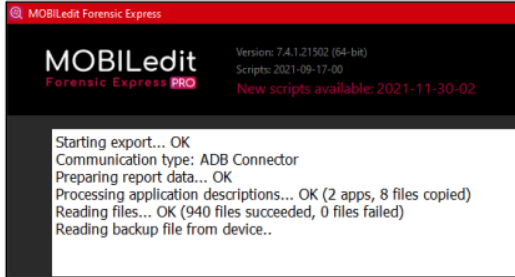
MOBILedit Forensic Express

MOBILedit
Forensic Express PRO

Version: 7.4.1.21502 (64-bit)
Scripts: 2021-09-17-00
New scripts available: 2021-11-30-02

Starting export... OK
Communication type: ADB Connector
Preparing report data... OK
Processing application descriptions... OK (2 apps, 8 files copied)
Reading files... OK (940 files succeeded, 0 files failed)
Reading backup file from device..